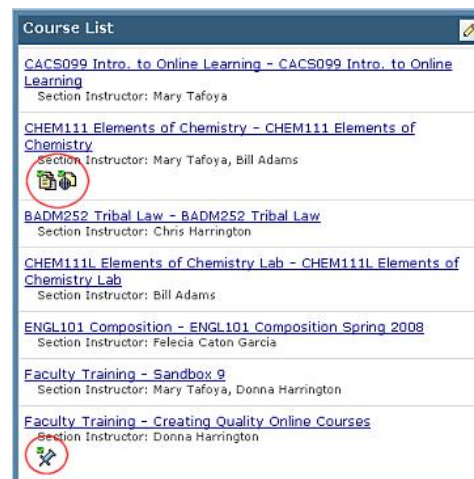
Course List

CACS099 Intro. to Online Learning - CACS099 Intro. to Online Learning
Section Instructor: Mary Tafoya

CHEM111 Elements of Chemistry - CHEM111 Elements of Chemistry
Section Instructor: Mary Tafoya, Bill Adams

BADM252 Tribal Law - BADM252 Tribal Law
Section Instructor: Chris Harrington

CHEM111L Elements of Chemistry Lab - CHEM111L Elements of Chemistry Lab
Section Instructor: Bill Adams

ENGL101 Composition - ENGL101 Composition Spring 2008
Section Instructor: Felecia Caton Garcia

Faculty Training - Sandbox 9
Section Instructor: Mary Tafoya, Donna Harrington

Faculty Training - Creating Quality Online Courses
Section Instructor: Donna Harrington